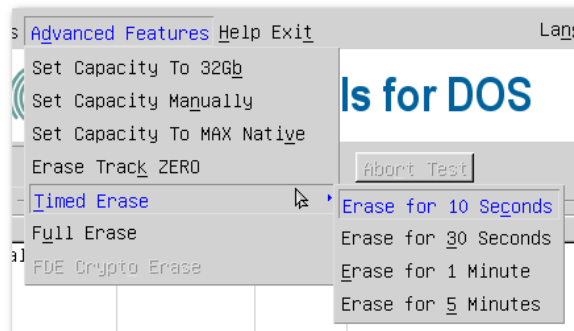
s Advanced Features Help Exit Lang

Set Capacity To 32Gb
Set Capacity Manually
Set Capacity To MAX Native
Erase Track ZERO
Timed Erase
Full Erase
FDE Crypto Erase

ls for DOS

Abort Test

Erase for 10 Seconds
Erase for 30 Seconds
Erase for 1 Minute
Erase for 5 Minutes

al